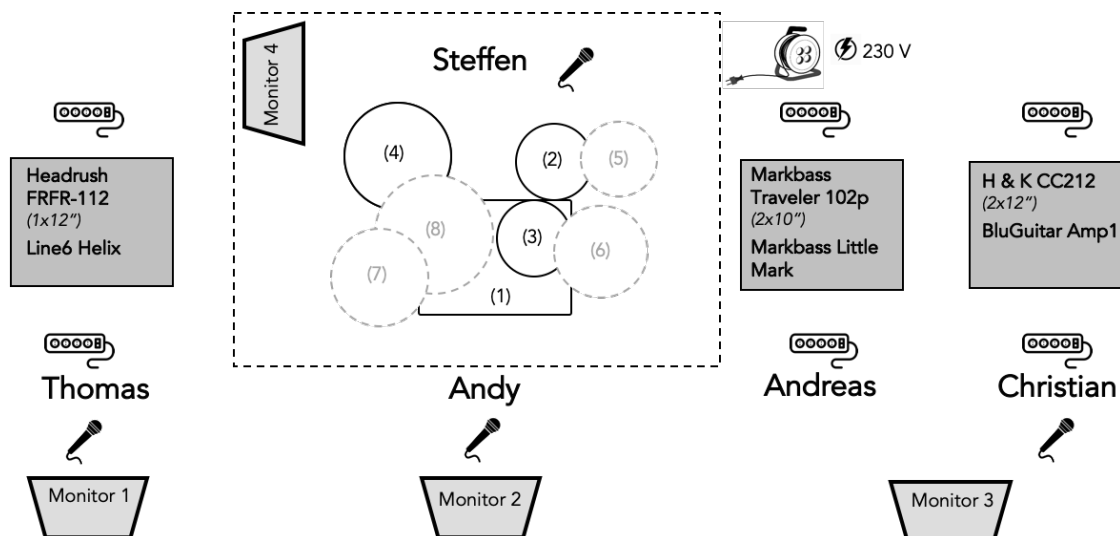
Monitor 4

Steffen

230 V

(4)

(2)

(5)

(8)

(3)

(6)

(7)

(1)

Headrush FRFR-112 (1x12")
Line6 Helix

Markbass Traveler 102p (2x10")
Markbass Little Mark

H & K CC212 (2x12")
BluGuitar Amp1

Thomas

Andy

Andreas

Christian

Monitor 1

Monitor 2

Monitor 3